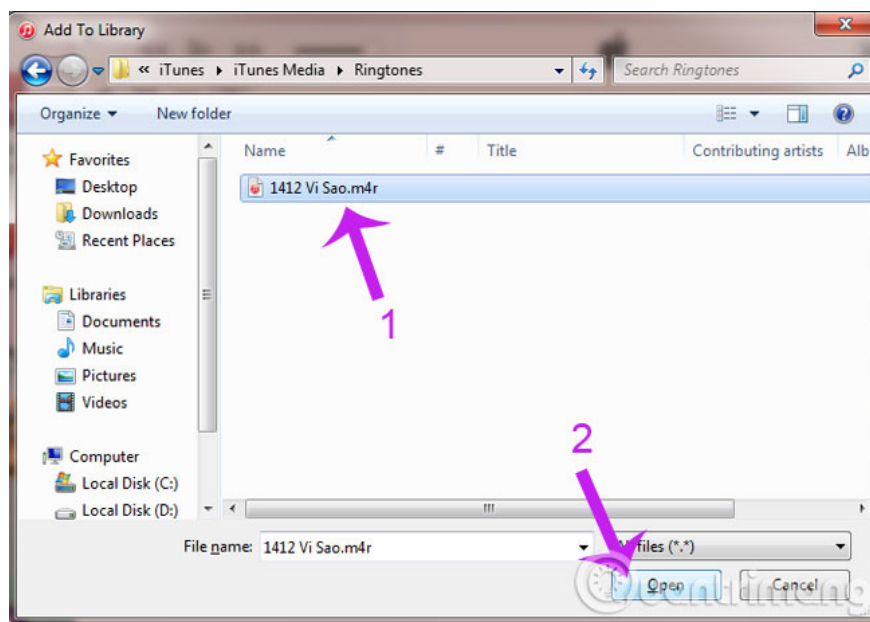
Add To Library

« iTunes ▸ iTunes Media ▸ Ringtones

Search Ringtones

Organize ▾ New folder

Favorites
Desktop
Downloads
Recent Places

Libraries
Documents
Music
Pictures
Videos

Computer
Local Disk (C:)
Local Disk (D:)

| Name | # | Title | Contributing artists | Alb |
|---|---|---|---|---|
| 1412 Vi Sao.m4r | | | | |

1

2

File name: 1412 Vi Sao.m4r

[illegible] files (*.*)

Open Cancel

Quantrimang